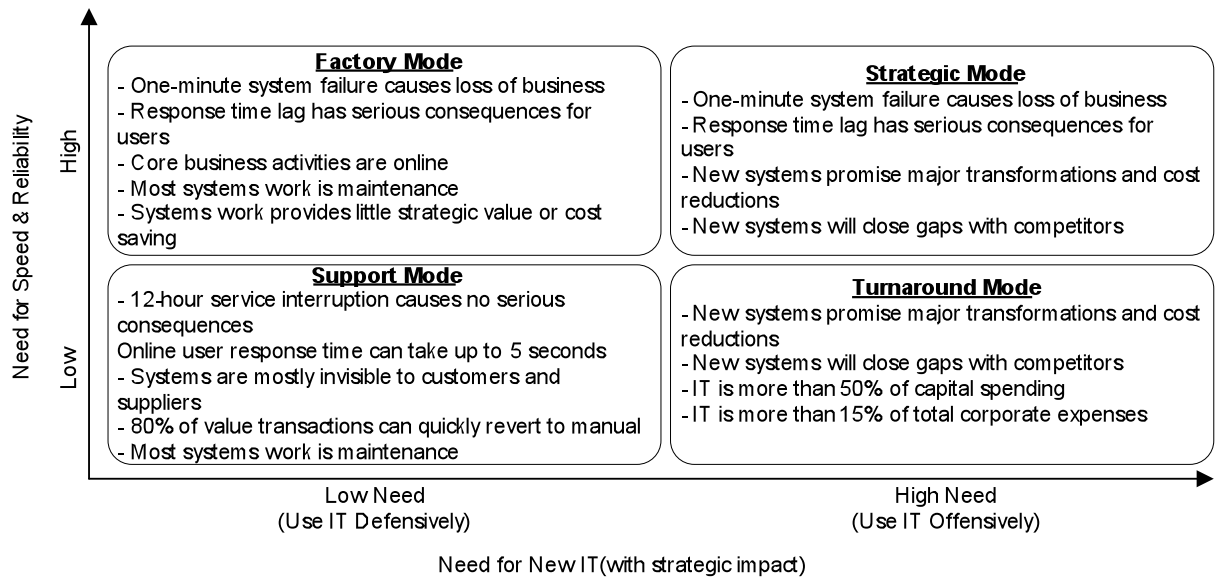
Need for Speed & Reliability

High

Low

**Factory Mode**
- One-minute system failure causes loss of business
- Response time lag has serious consequences for users
- Core business activities are online
- Most systems work is maintenance
- Systems work provides little strategic value or cost saving

**Strategic Mode**
- One-minute system failure causes loss of business
- Response time lag has serious consequences for users
- New systems promise major transformations and cost reductions
- New systems will close gaps with competitors

**Support Mode**
- 12-hour service interruption causes no serious consequences
Online user response time can take up to 5 seconds
- Systems are mostly invisible to customers and suppliers
- 80% of value transactions can quickly revert to manual
- Most systems work is maintenance

**Turnaround Mode**
- New systems promise major transformations and cost reductions
- New systems will close gaps with competitors
- IT is more than 50% of capital spending
- IT is more than 15% of total corporate expenses

Low Need
(Use IT Defensively)

High Need
(Use IT Offensively)

Need for New IT(with strategic impact)